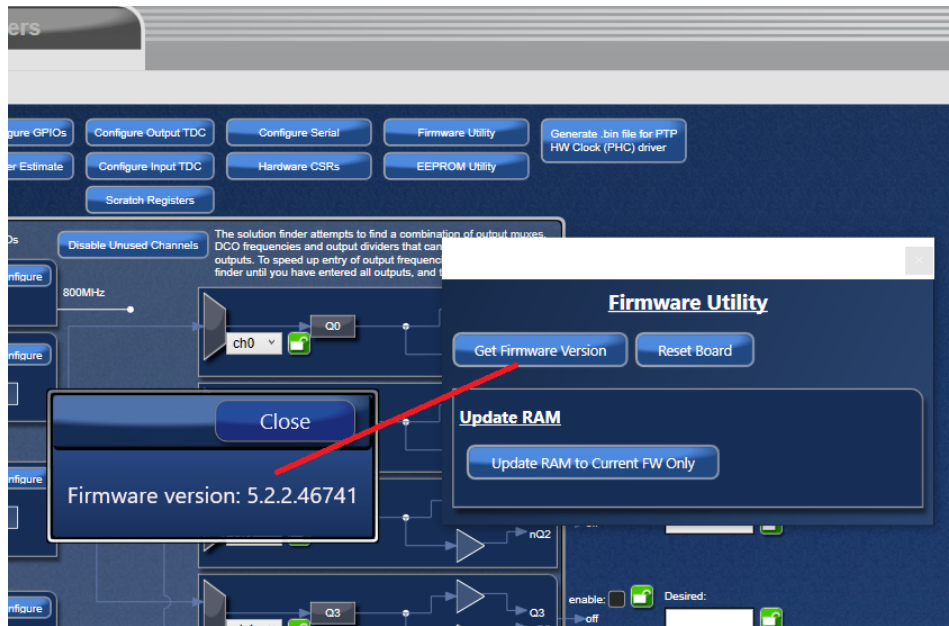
ers

gure GPIOs
Configure Output TDC
Configure Serial
Firmware Utility
Generate .bin file for PTP HW Clock (PHC) driver
er Estimate
Configure Input TDC
Hardware CSRs
EEPROM Utility
Scratch Registers

Os
Disable Unused Channels
The solution finder attempts to find a combination of output muxes, DCO frequencies and output dividers that can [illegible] outputs. To speed up entry of output frequenc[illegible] finder until you have entered all outputs, and t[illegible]

onfigure
800MHz
ch0
Q0
onfigure
onfigure
onfigure

Close
Firmware version: 5.2.2.46741

Firmware Utility
Get Firmware Version
Reset Board
Update RAM
Update RAM to Current FW Only

nQ2
Q3
enable:
Desired:
off